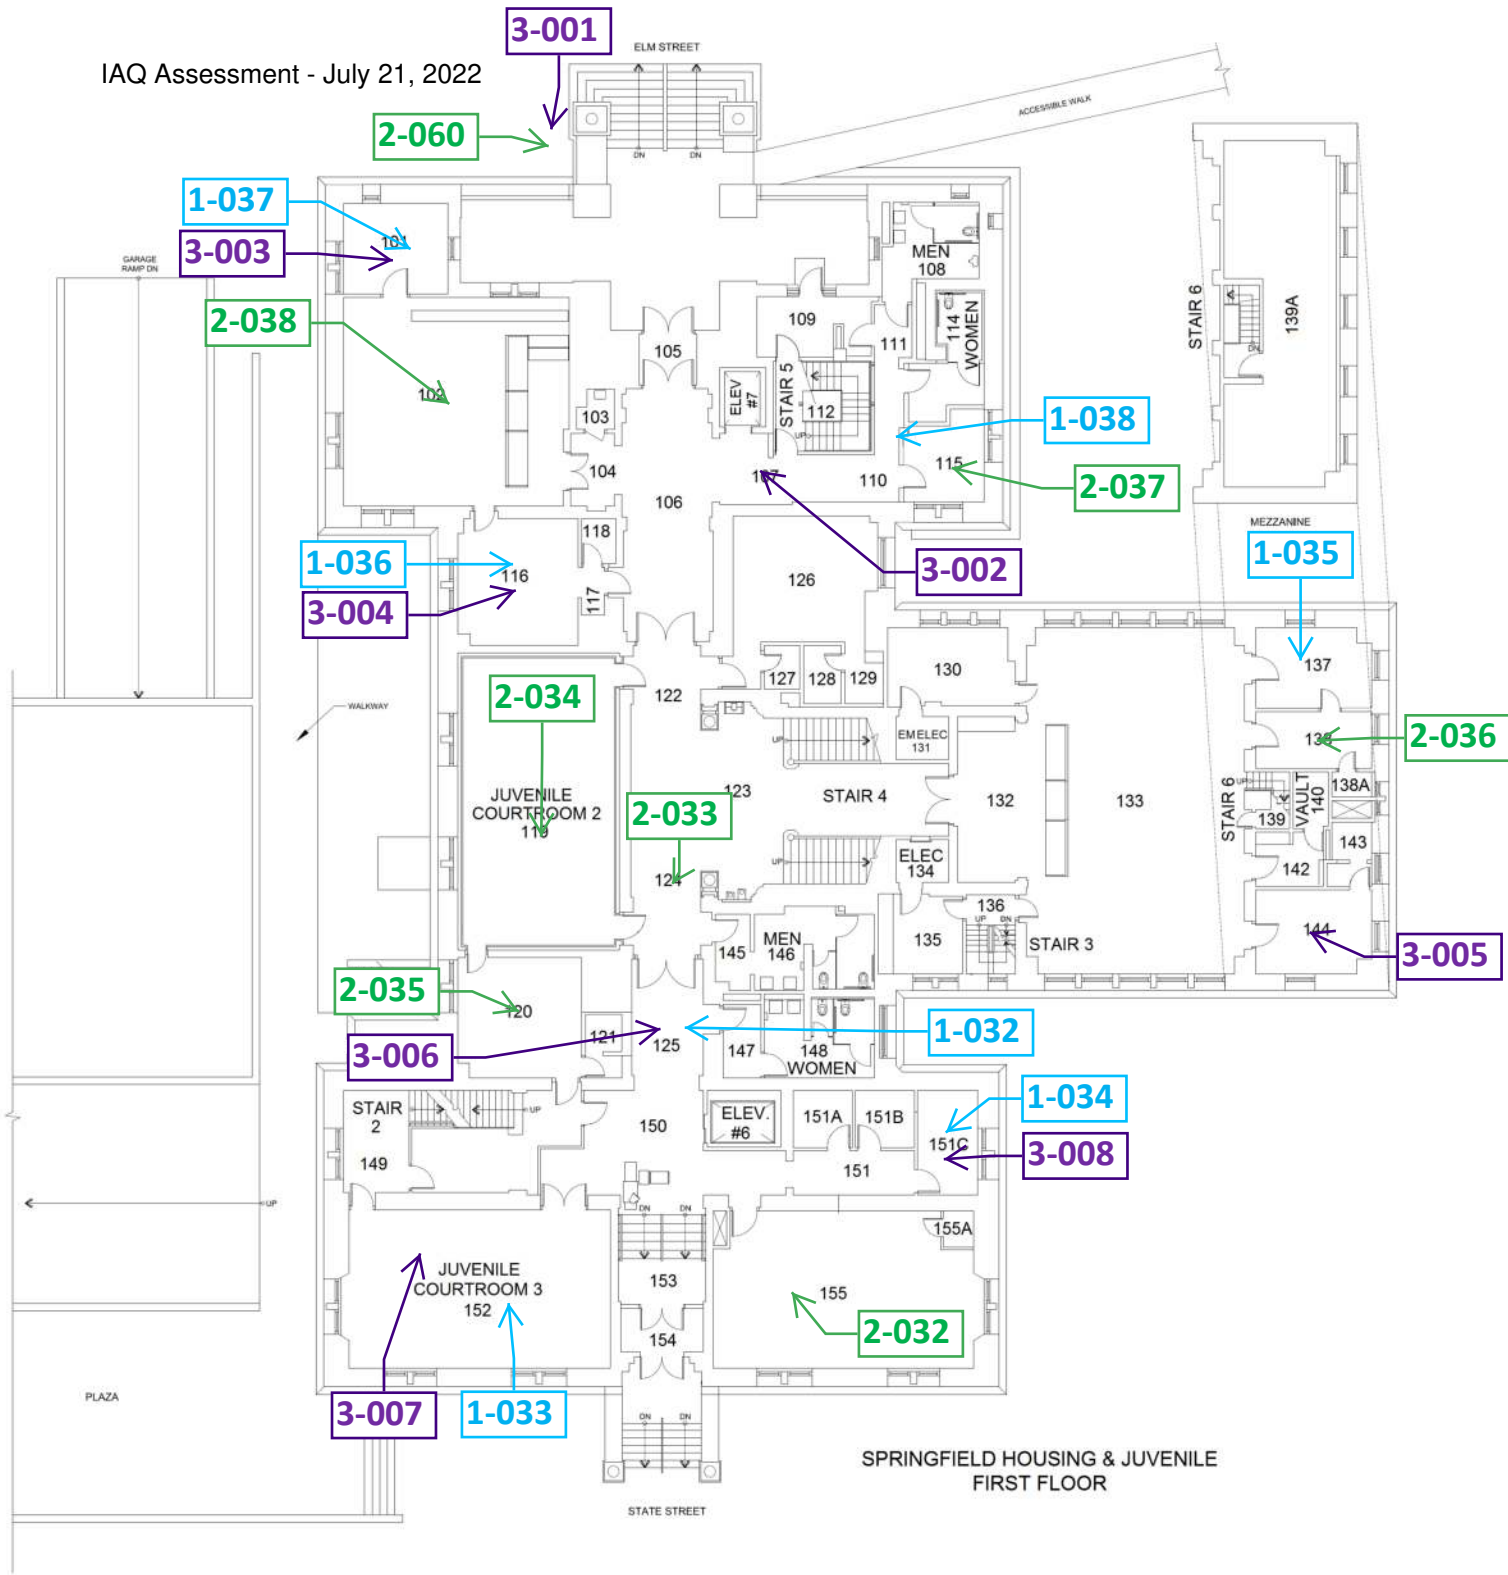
IAQ Assessment - July 21, 2022

3-001

ELM STREET

ACCESSIBLE WALK

2-060

DN DN

1-037

3-003

GARAGE RAMP DN

101

MEN 108

2-038

109

111

114 WOMEN

STAIR 6

139A

105

ELEV #7

STAIR 5

112

102

103

1-038

104

115

2-037

107

110

106

MEZZANINE

118

3-002

1-035

1-036

116

126

3-004

117

137

130

2-034

122

127 128 129

WALKWAY

EMELEC 131

2-036

138

JUVENILE COURTROOM 2 119

123

STAIR 4

132

133

138A

STAIR 6

139

VAULT 140

2-033

143

ELEC 134

124

142

136

144

MEN 146

135

STAIR 3

3-005

145

2-035

120

1-032

121

3-006

125

147

148 WOMEN

1-034

STAIR 2

ELEV. #6

151A

151B

150

151C

3-008

149

151

DN DN

155A

JUVENILE COURTROOM 3 152

153

155

2-032

154

PLAZA

3-007

1-033

DN DN

SPRINGFIELD HOUSING & JUVENILE FIRST FLOOR

STATE STREET